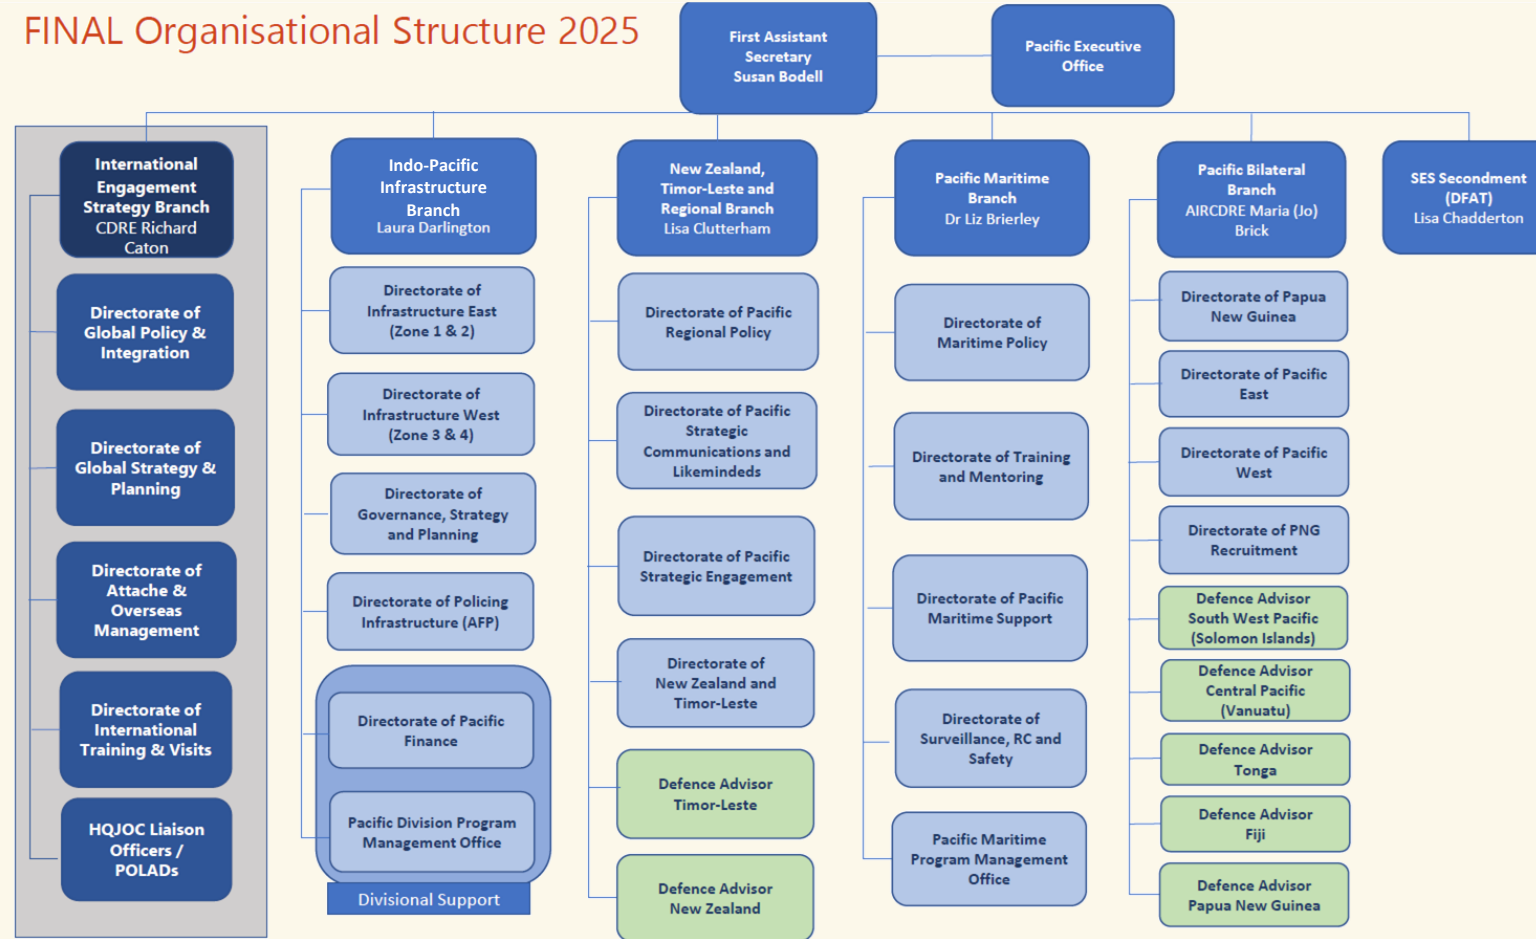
FINAL Organisational Structure 2025

First Assistant Secretary
Susan Bodell

Pacific Executive Office

International Engagement Strategy Branch
CDRE Richard Caton

Directorate of Global Policy & Integration

Directorate of Global Strategy & Planning

Directorate of Attache & Overseas Management

Directorate of International Training & Visits

HQJOC Liaison Officers / POLADs

Indo-Pacific Infrastructure Branch
Laura Darlington

Directorate of Infrastructure East (Zone 1 & 2)

Directorate of Infrastructure West (Zone 3 & 4)

Directorate of Governance, Strategy and Planning

Directorate of Policing Infrastructure (AFP)

Directorate of Pacific Finance

Pacific Division Program Management Office

Divisional Support

New Zealand, Timor-Leste and Regional Branch
Lisa Clutterham

Directorate of Pacific Regional Policy

Directorate of Pacific Strategic Communications and Likemindeds

Directorate of Pacific Strategic Engagement

Directorate of New Zealand and Timor-Leste

Defence Advisor Timor-Leste

Defence Advisor New Zealand

Pacific Maritime Branch
Dr Liz Brierley

Directorate of Maritime Policy

Directorate of Training and Mentoring

Directorate of Pacific Maritime Support

Directorate of Surveillance, RC and Safety

Pacific Maritime Program Management Office

Pacific Bilateral Branch
AIRCDRE Maria (Jo) Brick

Directorate of Papua New Guinea

Directorate of Pacific East

Directorate of Pacific West

Directorate of PNG Recruitment

Defence Advisor South West Pacific (Solomon Islands)

Defence Advisor Central Pacific (Vanuatu)

Defence Advisor Tonga

Defence Advisor Fiji

Defence Advisor Papua New Guinea

SES Secondment (DFAT)
Lisa Chadderton